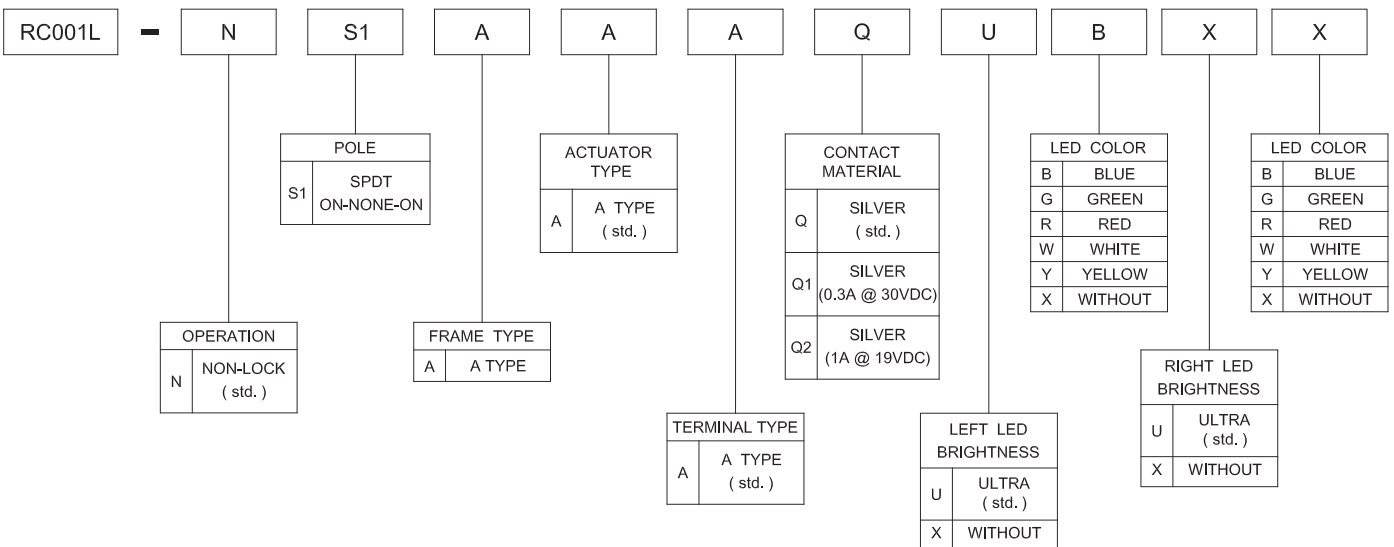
RC001L - N S1 A A A Q U B X X

| POLE | |
|---|---|
| S1 | SPDT ON-NONE-ON |

| ACTUATOR TYPE | |
|---|---|
| A | A TYPE ( std. ) |

| CONTACT MATERIAL | |
|---|---|
| Q | SILVER ( std. ) |
| Q1 | SILVER (0.3A @ 30VDC) |
| Q2 | SILVER (1A @ 19VDC) |

| LED COLOR | |
|---|---|
| B | BLUE |
| G | GREEN |
| R | RED |
| W | WHITE |
| Y | YELLOW |
| X | WITHOUT |

| LED COLOR | |
|---|---|
| B | BLUE |
| G | GREEN |
| R | RED |
| W | WHITE |
| Y | YELLOW |
| X | WITHOUT |

| OPERATION | |
|---|---|
| N | NON-LOCK ( std. ) |

| FRAME TYPE | |
|---|---|
| A | A TYPE |

| RIGHT LED BRIGHTNESS | |
|---|---|
| U | ULTRA ( std. ) |
| X | WITHOUT |

| TERMINAL TYPE | |
|---|---|
| A | A TYPE ( std. ) |

| LEFT LED BRIGHTNESS | |
|---|---|
| U | ULTRA ( std. ) |
| X | WITHOUT |